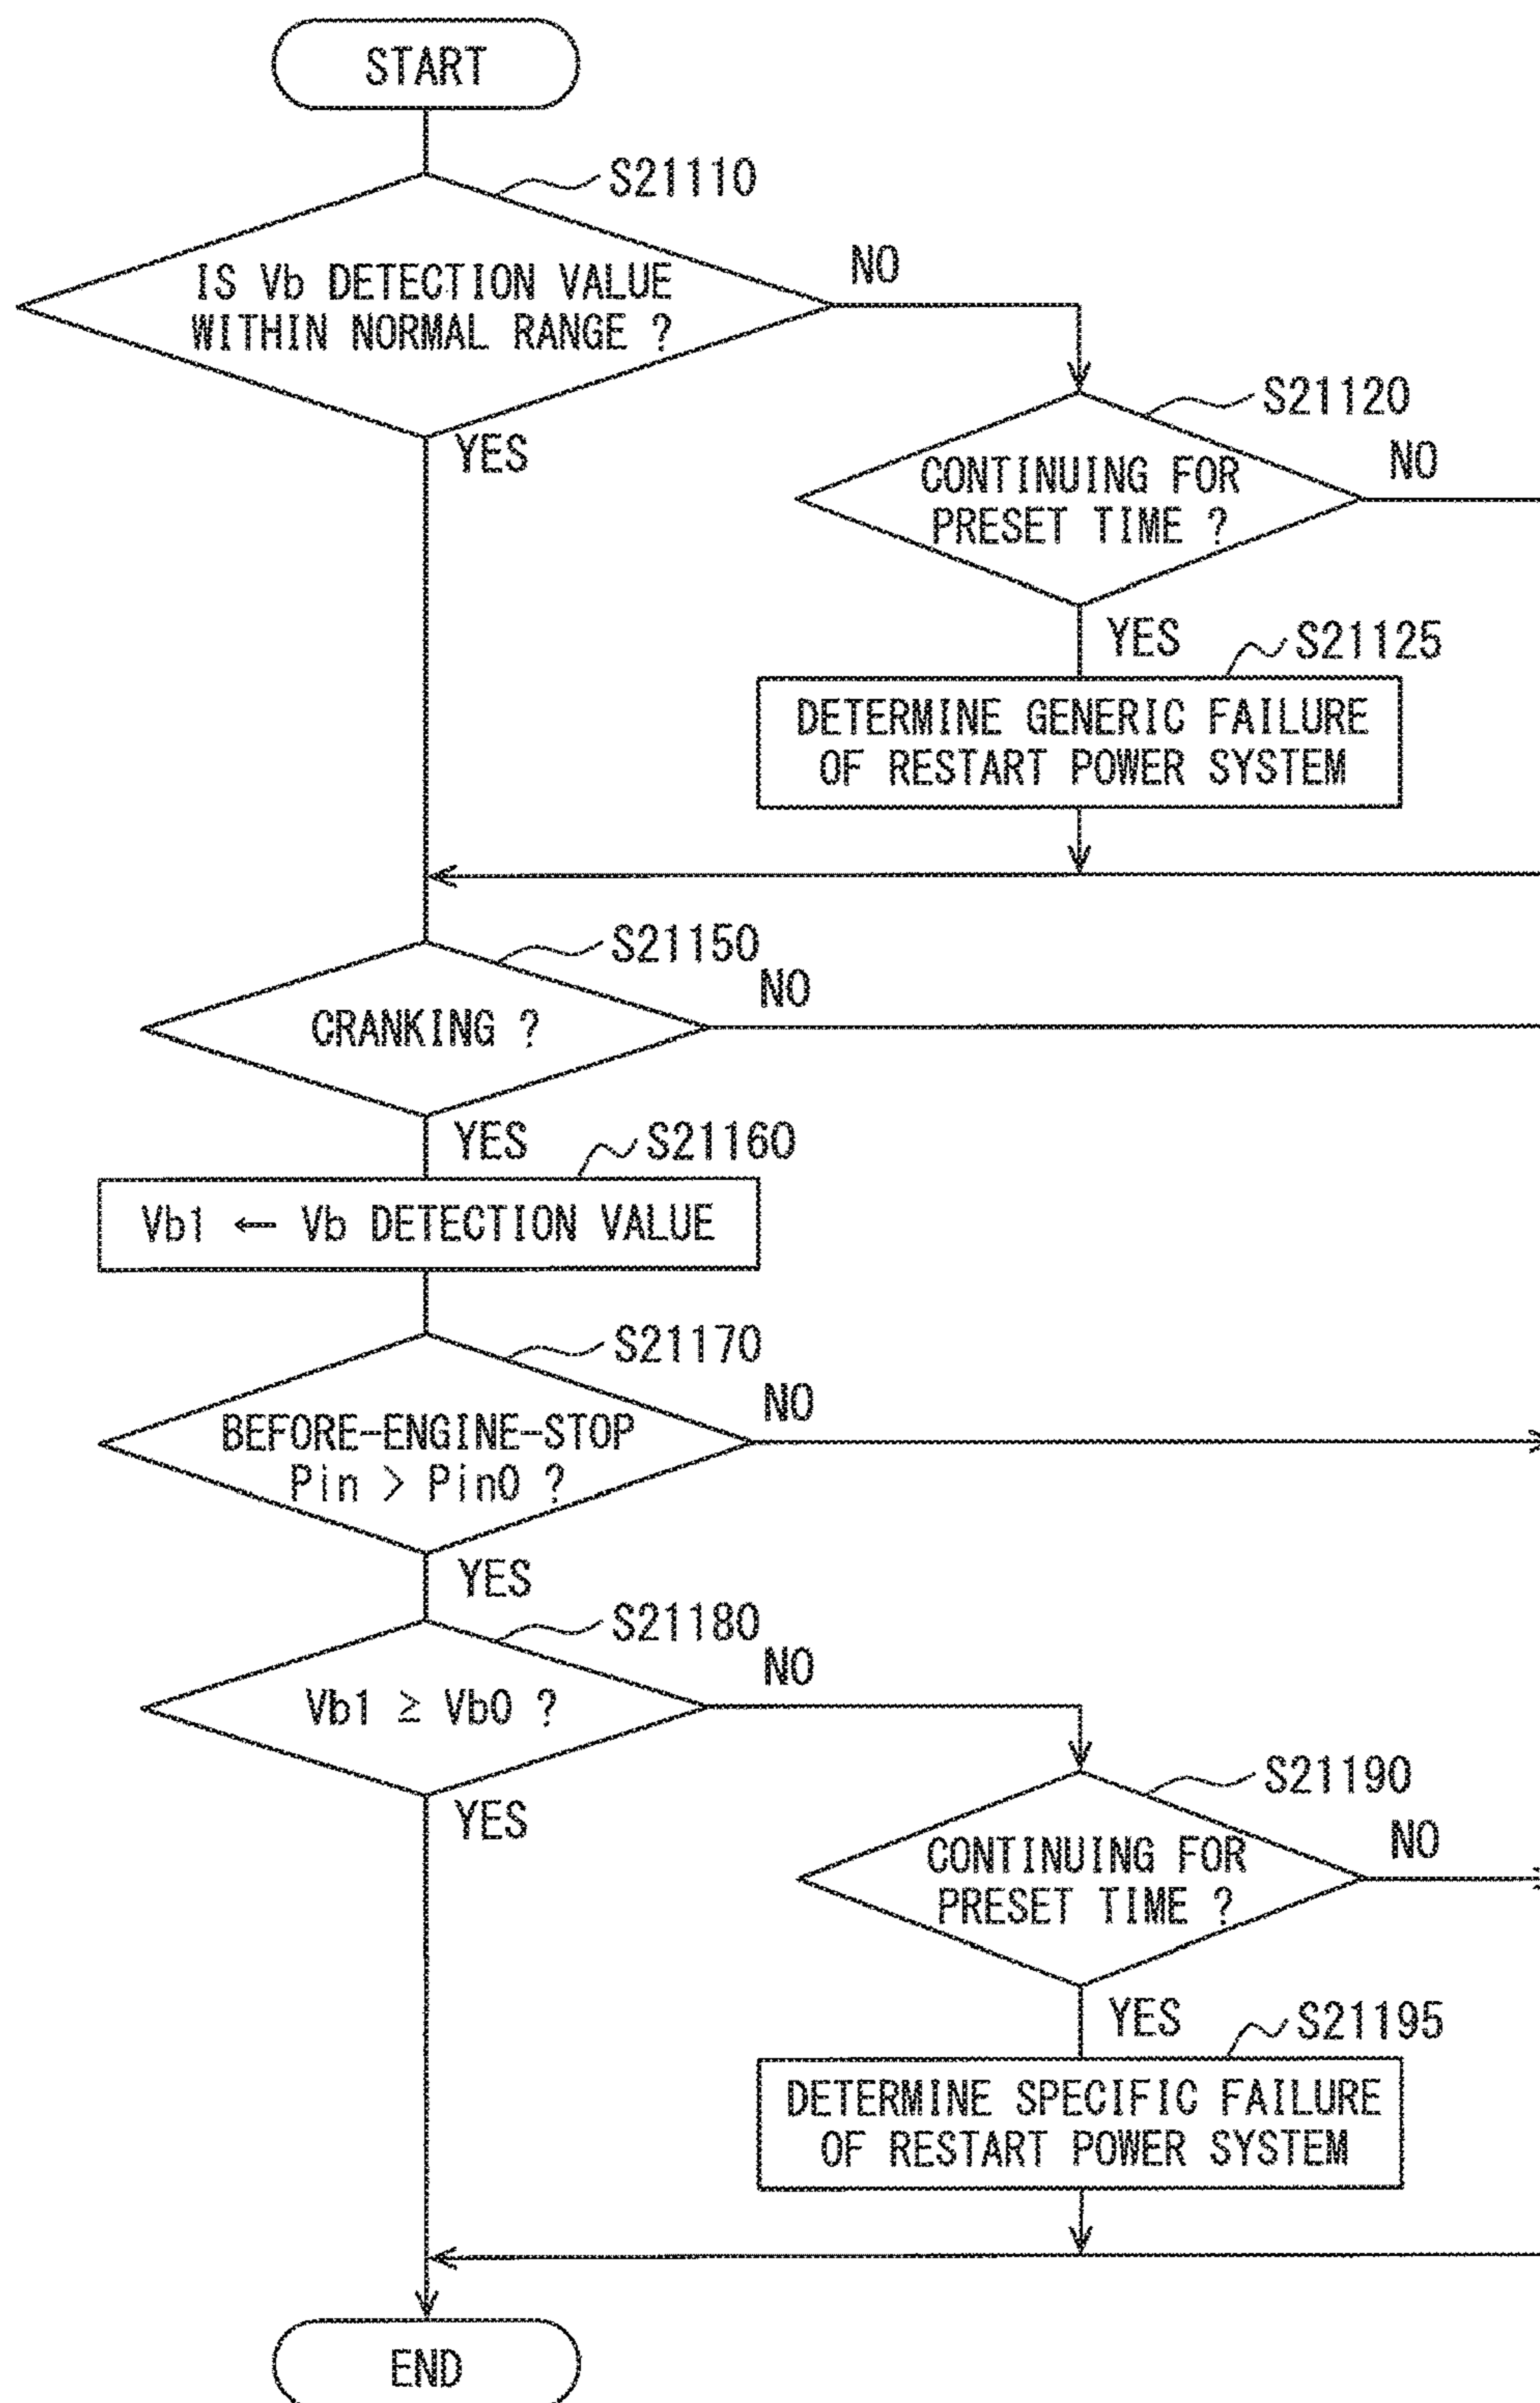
START

S21110

IS Vb DETECTION VALUE WITHIN NORMAL RANGE ?

NO

YES

S21120

CONTINUING FOR PRESET TIME ?

NO

YES

S21125

DETERMINE GENERIC FAILURE OF RESTART POWER SYSTEM

S21150

CRANKING ?

NO

YES

S21160

Vb1 ← Vb DETECTION VALUE

S21170

BEFORE-ENGINE-STOP Pin > Pin0 ?

NO

YES

S21180

Vb1 ≥ Vb0 ?

NO

YES

S21190

CONTINUING FOR PRESET TIME ?

NO

YES

S21195

DETERMINE SPECIFIC FAILURE OF RESTART POWER SYSTEM

END